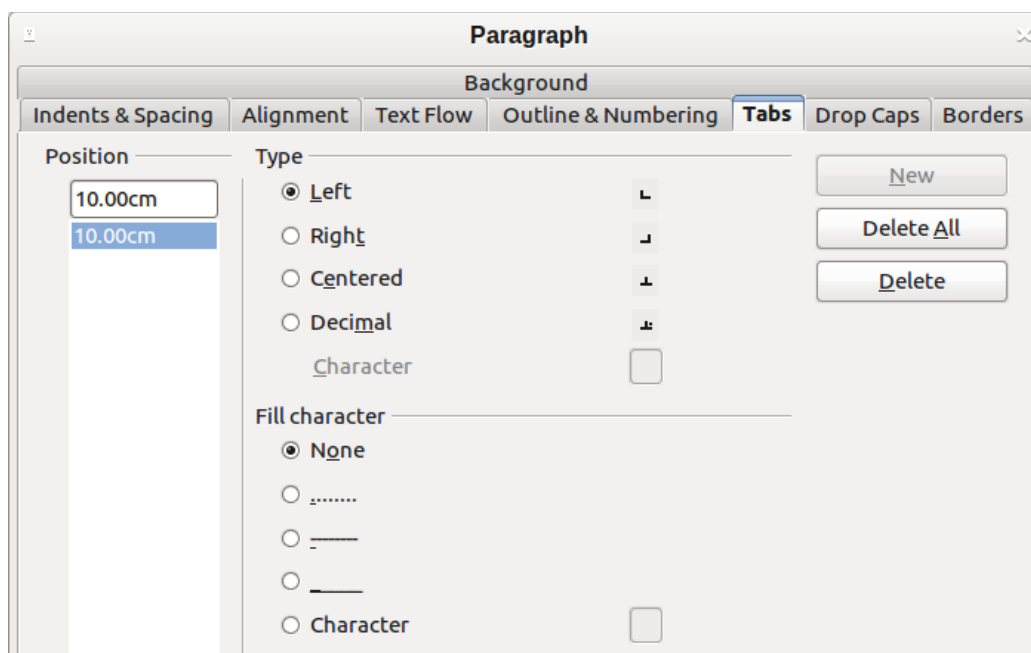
Paragraph

Background

Indents & Spacing | Alignment | Text Flow | Outline & Numbering | Tabs | Drop Caps | Borders

Position

10.00cm

10.00cm

Type

Left

Right

Centered

Decimal

Character

Fill character

None

........

--------

_____

Character

New

Delete All

Delete